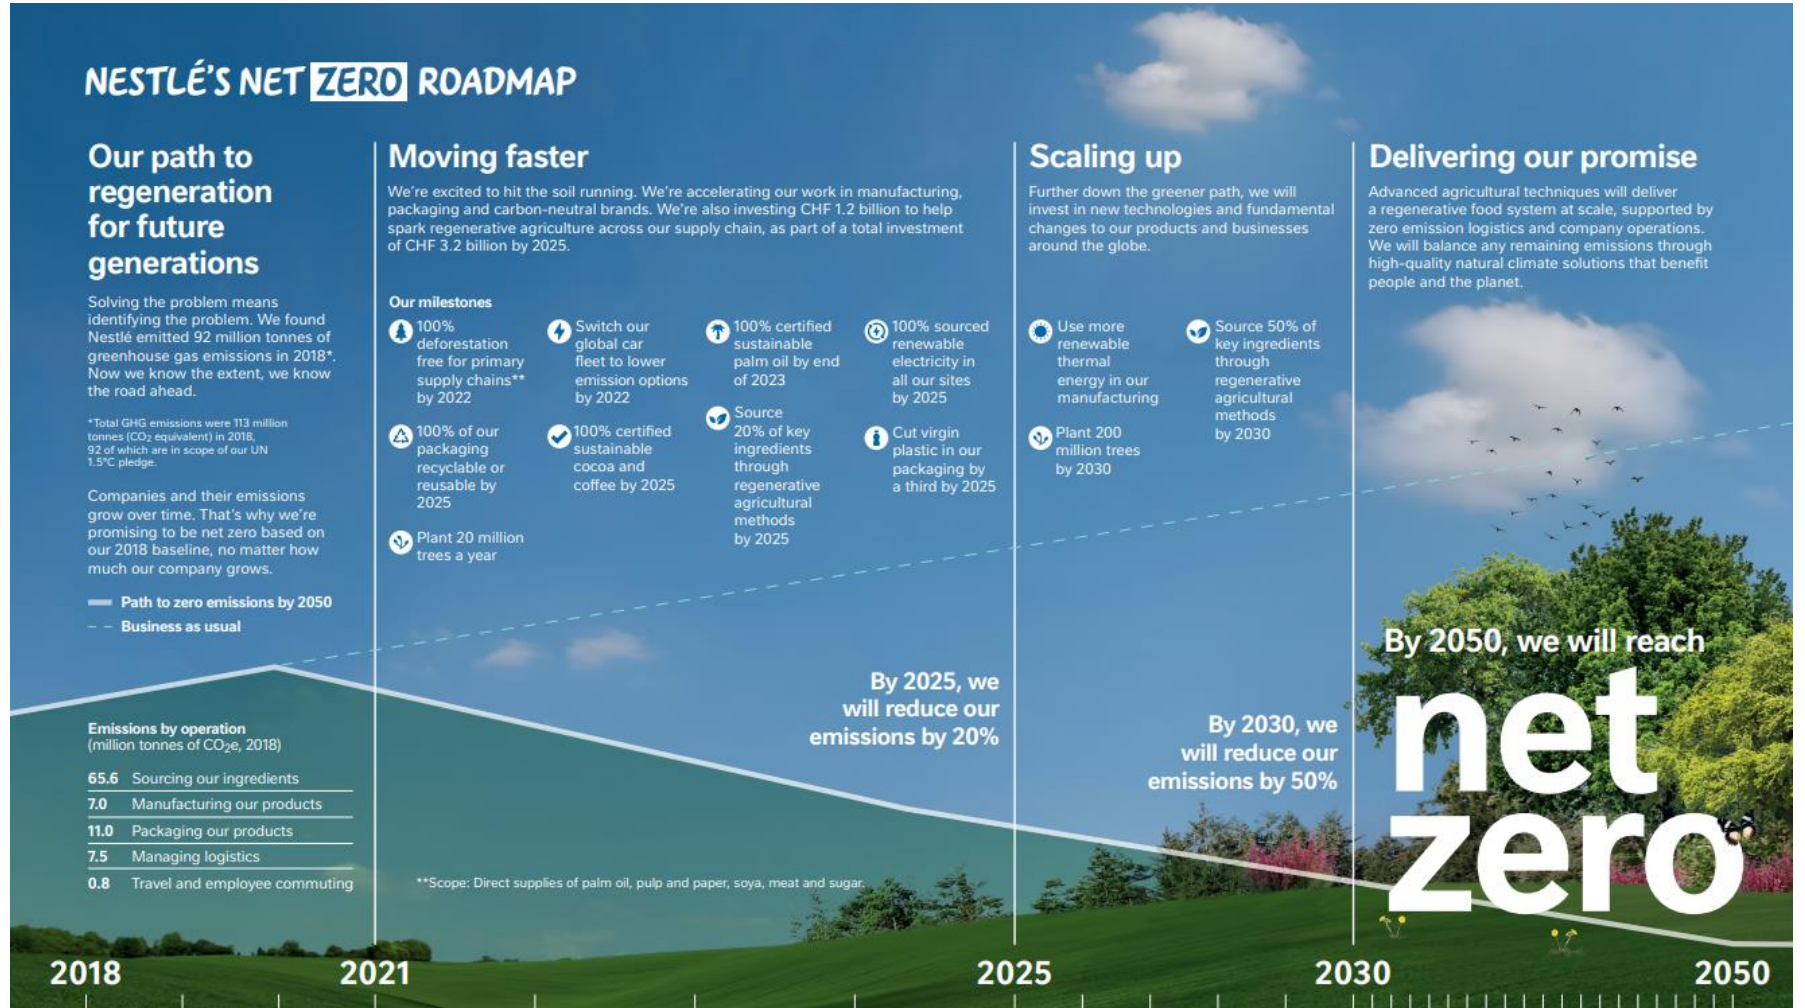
NESTLÉ'S NET ZERO ROADMAP

Our path to regeneration for future generations

Solving the problem means identifying the problem. We found Nestlé emitted 92 million tonnes of greenhouse gas emissions in 2018*. Now we know the extent, we know the road ahead.

*Total GHG emissions were 113 million tonnes ($CO_2$ equivalent) in 2018, 92 of which are in scope of our UN 1.5°C pledge.

Companies and their emissions grow over time. That's why we're promising to be net zero based on our 2018 baseline, no matter how much our company grows.

Path to zero emissions by 2050
Business as usual

Emissions by operation
(million tonnes of $CO_2$e, 2018)

| | |
|---|---|
| 65.6 | Sourcing our ingredients |
| 7.0 | Manufacturing our products |
| 11.0 | Packaging our products |
| 7.5 | Managing logistics |
| 0.8 | Travel and employee commuting |

Moving faster

We're excited to hit the soil running. We're accelerating our work in manufacturing, packaging and carbon-neutral brands. We're also investing CHF 1.2 billion to help spark regenerative agriculture across our supply chain, as part of a total investment of CHF 3.2 billion by 2025.

Our milestones

100% deforestation free for primary supply chains** by 2022

100% of our packaging recyclable or reusable by 2025

Plant 20 million trees a year

Switch our global car fleet to lower emission options by 2022

100% certified sustainable cocoa and coffee by 2025

100% certified sustainable palm oil by end of 2023

Source 20% of key ingredients through regenerative agricultural methods by 2025

100% sourced renewable electricity in all our sites by 2025

Cut virgin plastic in our packaging by a third by 2025

**Scope: Direct supplies of palm oil, pulp and paper, soya, meat and sugar.

By 2025, we will reduce our emissions by 20%

Scaling up

Further down the greener path, we will invest in new technologies and fundamental changes to our products and businesses around the globe.

Use more renewable thermal energy in our manufacturing

Plant 200 million trees by 2030

Source 50% of key ingredients through regenerative agricultural methods by 2030

By 2030, we will reduce our emissions by 50%

Delivering our promise

Advanced agricultural techniques will deliver a regenerative food system at scale, supported by zero emission logistics and company operations. We will balance any remaining emissions through high-quality natural climate solutions that benefit people and the planet.

By 2050, we will reach net zero

2018 2021 2025 2030 2050